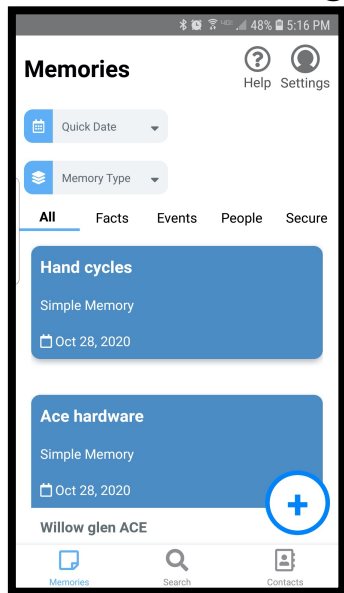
48% 5:16 PM

Memories

Help Settings

Quick Date

Memory Type

All Facts Events People Secure

Hand cycles

Simple Memory

Oct 28, 2020

Ace hardware

Simple Memory

Oct 28, 2020

Willow glen ACE

Memories Search Contacts